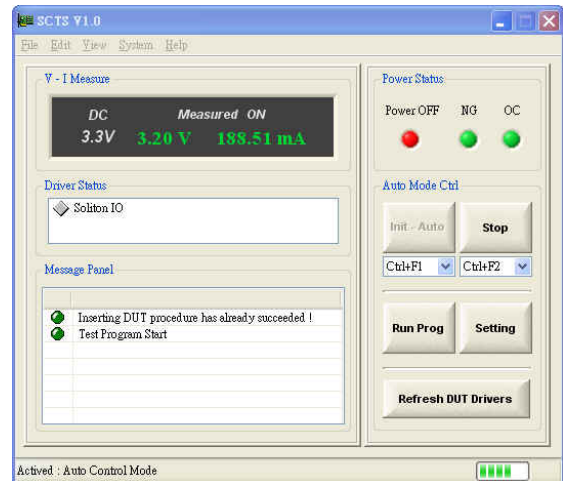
SCTS V1.0

File Edit View System Help

V - I Measure

DC Measured ON

3.3V 3.20 V 188.51 mA

Driver Status

Soliton IO

Message Panel

Inserting DUT procedure has already succeeded !

Test Program Start

Power Status

Power OFF NG OC

Auto Mode Ctrl

Init - Auto

Stop

Ctrl+F1

Ctrl+F2

Run Prog

Setting

Refresh DUT Drivers

Actived : Auto Control Mode